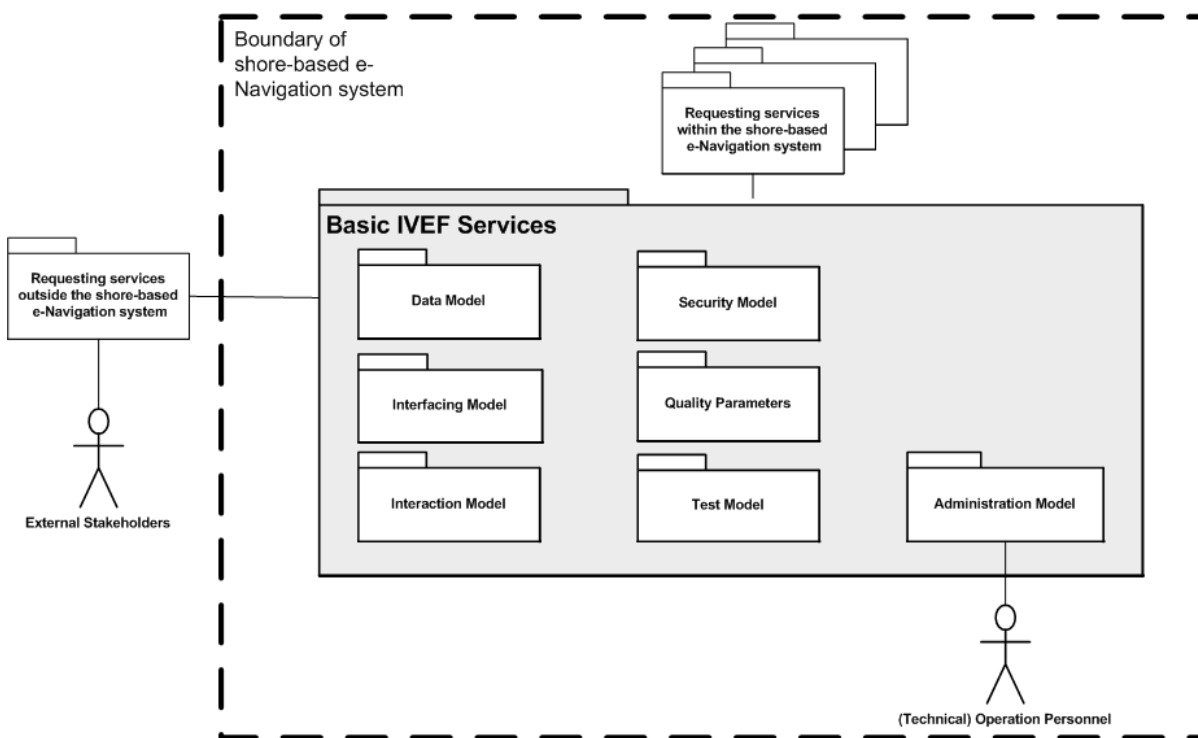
Boundary of shore-based e-Navigation system

Requesting services within the shore-based e-Navigation system

Basic IVEF Services

Requesting services outside the shore-based e-Navigation system

Data Model

Security Model

Interfacing Model

Quality Parameters

Interaction Model

Test Model

Administration Model

External Stakeholders

(Technical) Operation Personnel